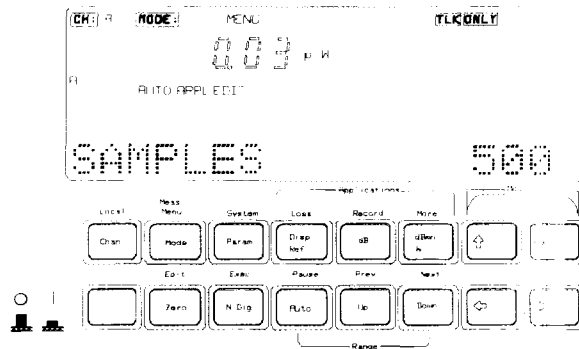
CH: A MODE: MENU TLK ONLY

0.03 μW

A

AUTO APPL EDIT

SAMPLES 500

Applications

Local Meas Menu System Loss Record More

Chan Mode Param Disp Ref dB dBm W

Edit Exec Pause Prev Next

Zero N Dig Auto Up Down

Range

O I